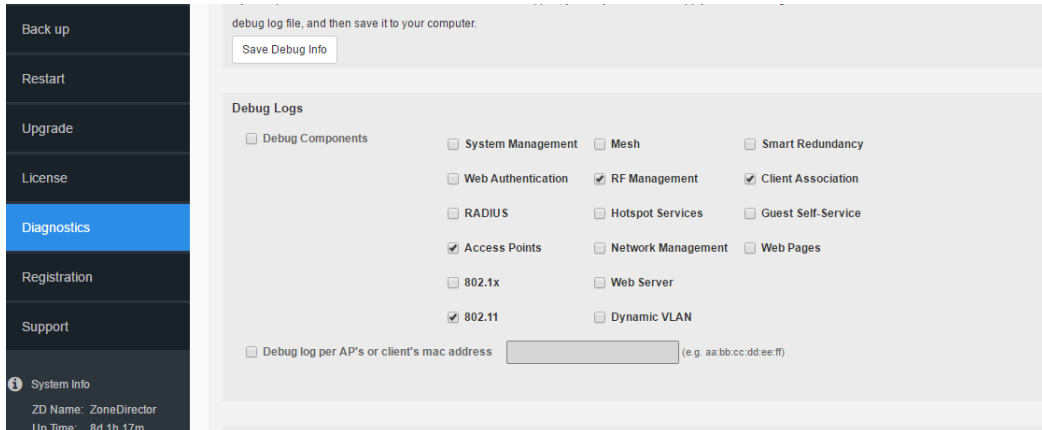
Back up

Restart

Upgrade

License

Diagnostics

Registration

Support

System Info

ZD Name: ZoneDirector

Up Time: 8d 1h 17m

debug log file, and then save it to your computer.

Save Debug Info

Debug Logs

Debug Components

System Management

Mesh

Smart Redundancy

Web Authentication

RF Management

Client Association

RADIUS

Hotspot Services

Guest Self-Service

Access Points

Network Management

Web Pages

802.1x

Web Server

802.11

Dynamic VLAN

Debug log per AP's or client's mac address

(e.g. aa:bb:cc:dd:ee:ff)